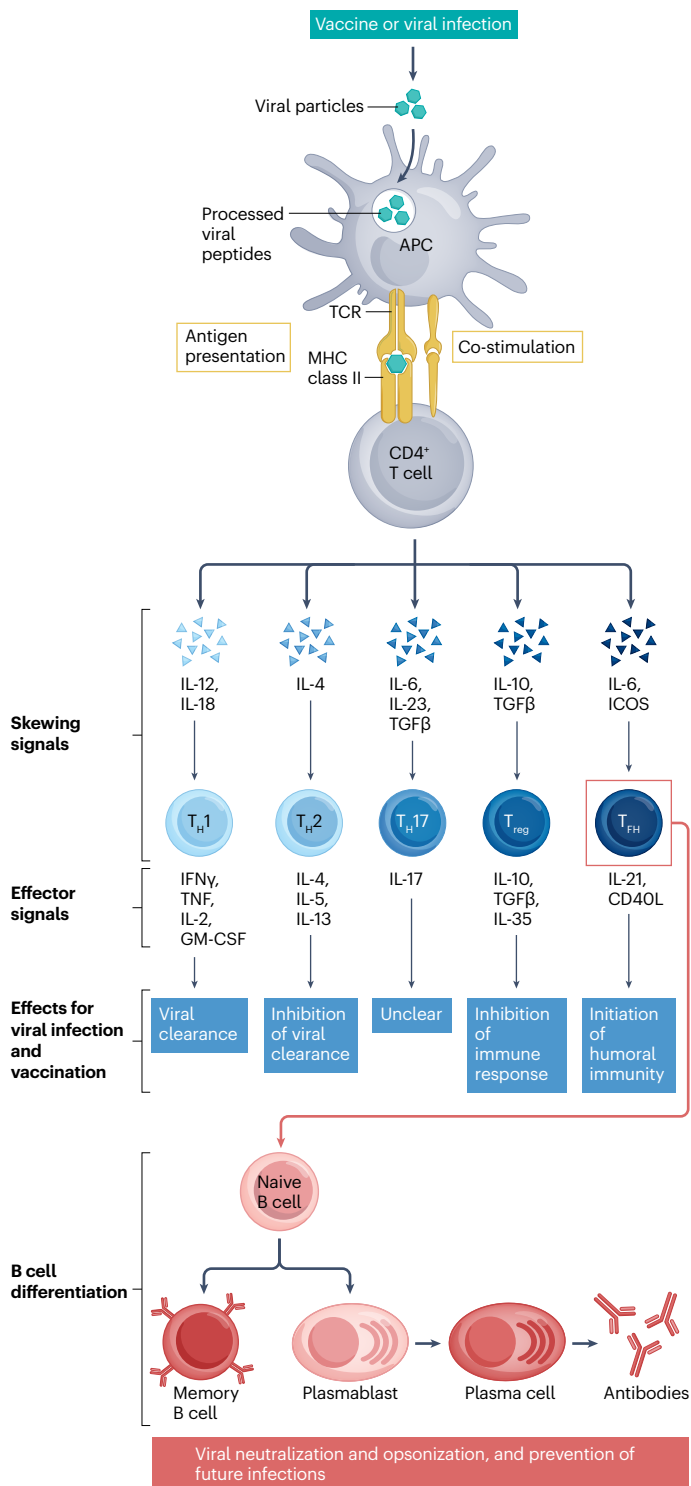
Vaccine or viral infection

Viral particles

Processed viral peptides

APC

TCR

Antigen presentation

MHC class II

Co-stimulation

CD4$^+$ T cell

Skewing signals

IL-12, IL-18

IL-4

IL-6, IL-23, TGFβ

IL-10, TGFβ

IL-6, ICOS

$T_H1$

$T_H2$

$T_H17$

$T_{reg}$

$T_{FH}$

Effector signals

IFNγ, TNF, IL-2, GM-CSF

IL-4, IL-5, IL-13

IL-17

IL-10, TGFβ, IL-35

IL-21, CD40L

Effects for viral infection and vaccination

Viral clearance

Inhibition of viral clearance

Unclear

Inhibition of immune response

Initiation of humoral immunity

B cell differentiation

Naive B cell

Memory B cell

Plasmablast

Plasma cell

Antibodies

Viral neutralization and opsonization, and prevention of future infections